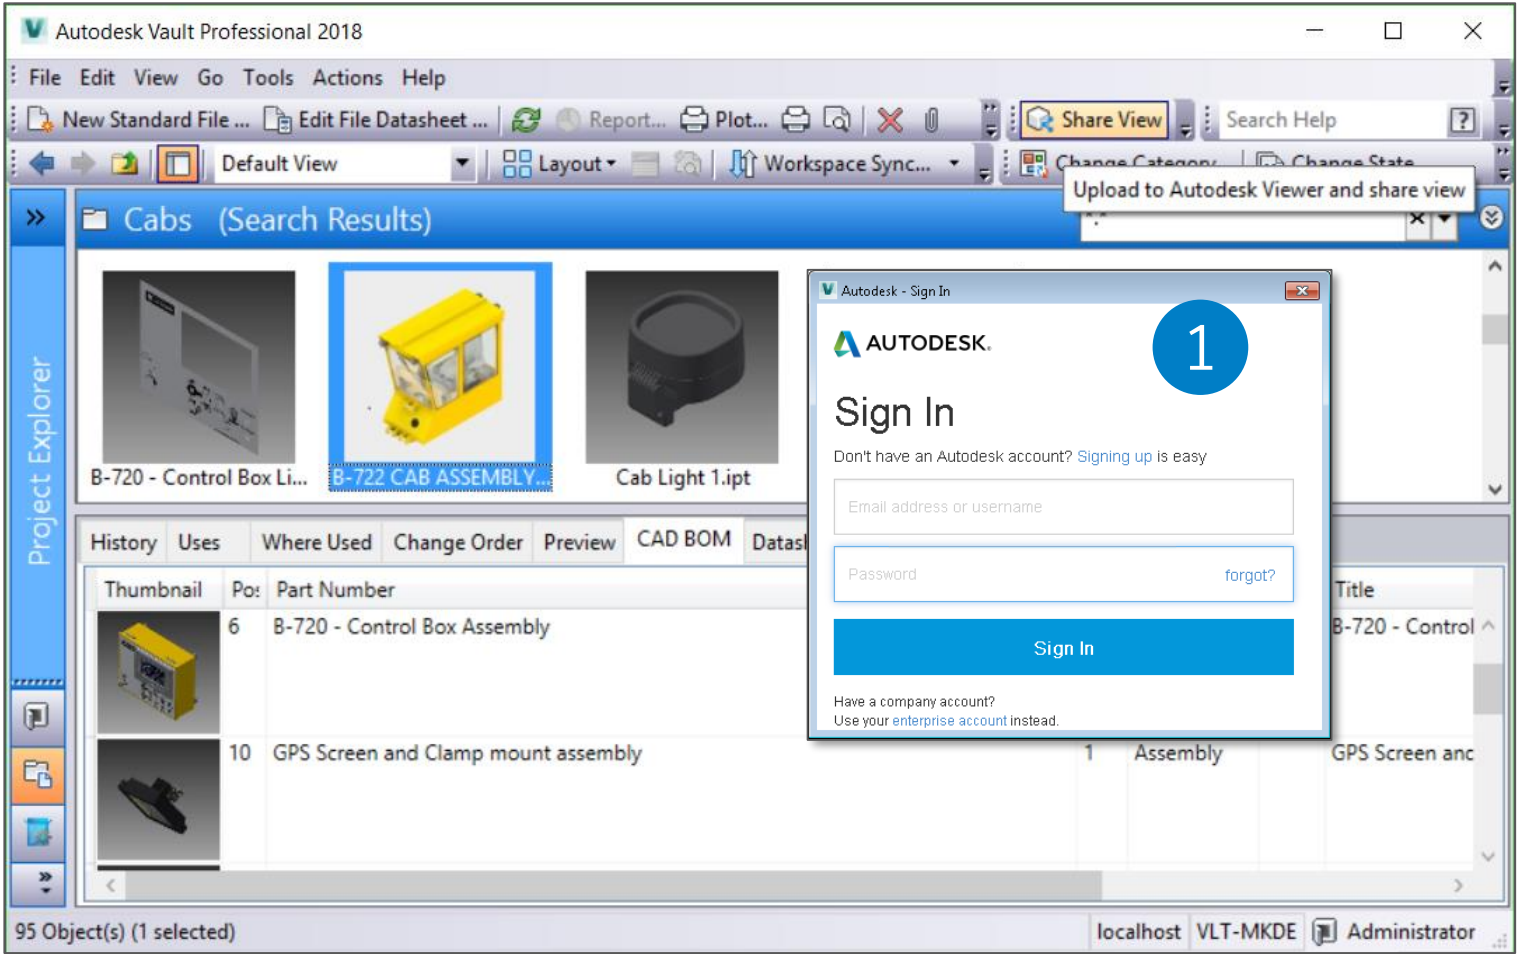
Autodesk Vault Professional 2018

File Edit View Go Tools Actions Help

New Standard File ... Edit File Datasheet ... Report... Plot... Share View Search Help

Default View Layout Workspace Sync... Change Category Change State

Upload to Autodesk Viewer and share view

Cabs (Search Results)

Project Explorer

B-720 - Control Box Li... B-722 CAB ASSEMBLY... Cab Light 1.ipt

Autodesk - Sign In

AUTODESK.

1

Sign In

Don't have an Autodesk account? Signing up is easy

Email address or username

Password forgot?

Sign In

Have a company account?
Use your enterprise account instead.

History Uses Where Used Change Order Preview CAD BOM Datas

| Thumbnail | Pos | Part Number | | | Title |
|---|---|---|---|---|---|
| | 6 | B-720 - Control Box Assembly | | | B-720 - Control |
| | 10 | GPS Screen and Clamp mount assembly | 1 | Assembly | GPS Screen anc |

95 Object(s) (1 selected) localhost VLT-MKDE Administrator